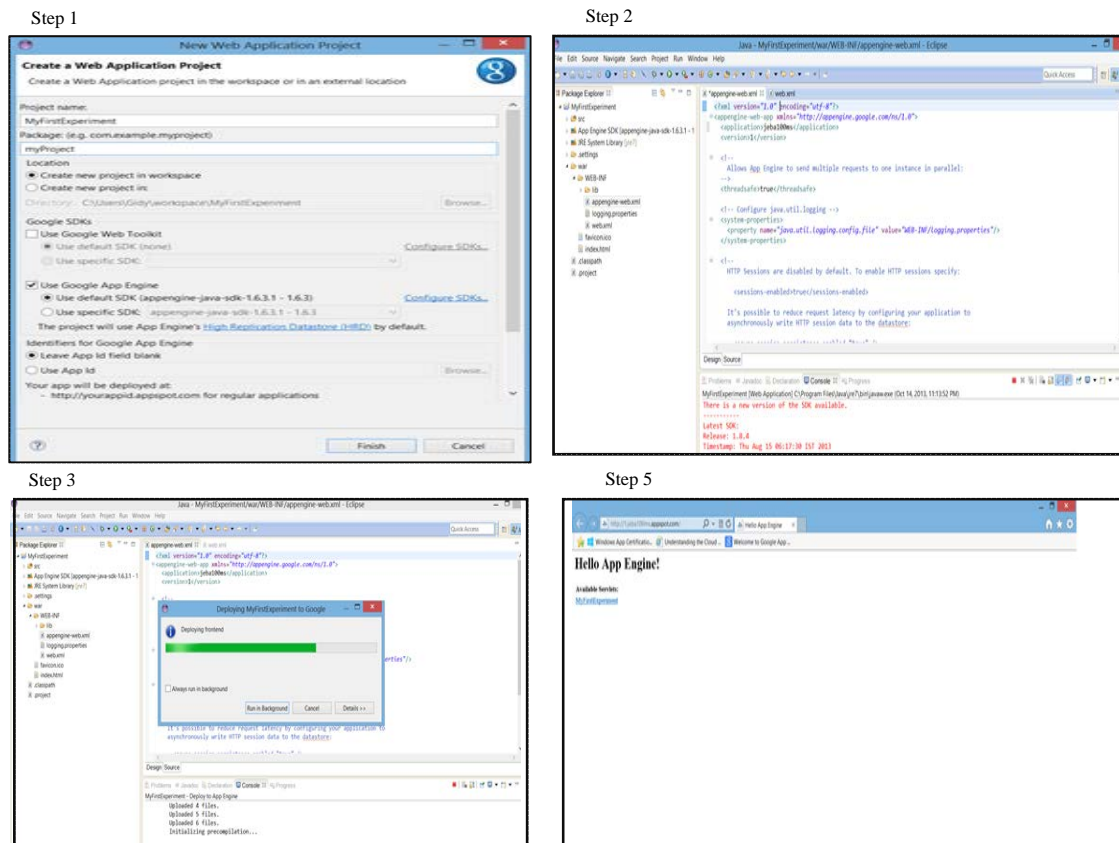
Step 1

New Web Application Project

Create a Web Application Project

Create a Web Application project in the workspace or in an external location

Project name:

MyFirstExperiment

Package: (e.g. com.example.myproject)

myProject

Location

Create new project in workspace

Create new project in:

Directory: C:\Users\Gidy\workspace\MyFirstExperiment

Browse...

Google SDKs

Use Google Web Toolkit

Use default SDK (none)

Configure SDKs...

Use specific SDK:

Use Google App Engine

Use default SDK (appengine-java-sdk-1.6.3.1 - 1.6.3)

Configure SDKs...

Use specific SDK: appengine-java-sdk-1.6.3.1 - 1.6.3

The project will use App Engine's High Replication Datastore (HRD) by default.

Identifiers for Google App Engine

Leave App Id field blank

Use App Id

Browse...

Your app will be deployed at:

- http://yourappid.appspot.com for regular applications

Finish

Cancel

Step 2

Java - MyFirstExperiment/war/WEB-INF/appengine-web.xml - Eclipse

File Edit Source Navigate Search Project Run Window Help

Quick Access

Package Explorer

MyFirstExperiment

src

App Engine SDK [appengine-java-sdk-1.6.3.1 - 1

JRE System Library [jre7]

.settings

war

WEB-INF

lib

appengine-web.xml

logging.properties

web.xml

favicon.ico

index.html

.classpath

.project

*appengine-web.xml

web.xml

<?xml version="1.0" encoding="utf-8"?>

<appengine-web-app xmlns="http://appengine.google.com/ns/1.0">

<application>jeba100ms</application>

<version>1</version>

<!--

Allows App Engine to send multiple requests to one instance in parallel:

-->

<threadsafe>true</threadsafe>

<!-- Configure java.util.logging -->

<system-properties>

<property name="java.util.logging.config.file" value="WEB-INF/logging.properties"/>

</system-properties>

<!--

HTTP Sessions are disabled by default. To enable HTTP sessions specify:

<sessions-enabled>true</sessions-enabled>

It's possible to reduce request latency by configuring your application to asynchronously write HTTP session data to the datastore:

Design Source

Problems Javadoc Declaration Console Progress

MyFirstExperiment [Web Application] C:\Program Files\Java\jre7\bin\javaw.exe (Oct 14, 2013, 11:13:52 PM)

There is a new version of the SDK available.

-----------

Latest SDK:

Release: 1.8.4

Timestamp: Thu Aug 15 06:17:30 IST 2013

Step 3

Java - MyFirstExperiment/war/WEB-INF/appengine-web.xml - Eclipse

File Edit Source Navigate Search Project Run Window Help

Quick Access

Package Explorer

MyFirstExperiment

src

App Engine SDK [appengine-java-sdk-1.6.3.1 - 1

JRE System Library [jre7]

.settings

war

WEB-INF

lib

appengine-web.xml

logging.properties

web.xml

favicon.ico

index.html

.classpath

.project

appengine-web.xml

web.xml

<?xml version="1.0" encoding="utf-8"?>

<appengine-web-app xmlns="http://appengine.google.com/ns/1.0">

<application>jeba100ms</application>

<version>1</version>

Deploying MyFirstExperiment to Google

Deploying frontend

Always run in background

Run in Background

Cancel

Details >>

erties"/>

It's possible to reduce request latency by configuring your application to asynchronously write HTTP session data to the datastore:

Design Source

Problems Javadoc Declaration Console Progress

MyFirstExperiment - Deploy to App Engine

Uploaded 4 files.

Uploaded 5 files.

Uploaded 6 files.

Initializing precompilation...

Step 5

http://jeba100ms.appspot.com/

Hello App Engine

Windows App Certificatio...

Understanding the Cloud ...

Welcome to Google App...

Hello App Engine!

Available Servlets:

MyFirstExperiment